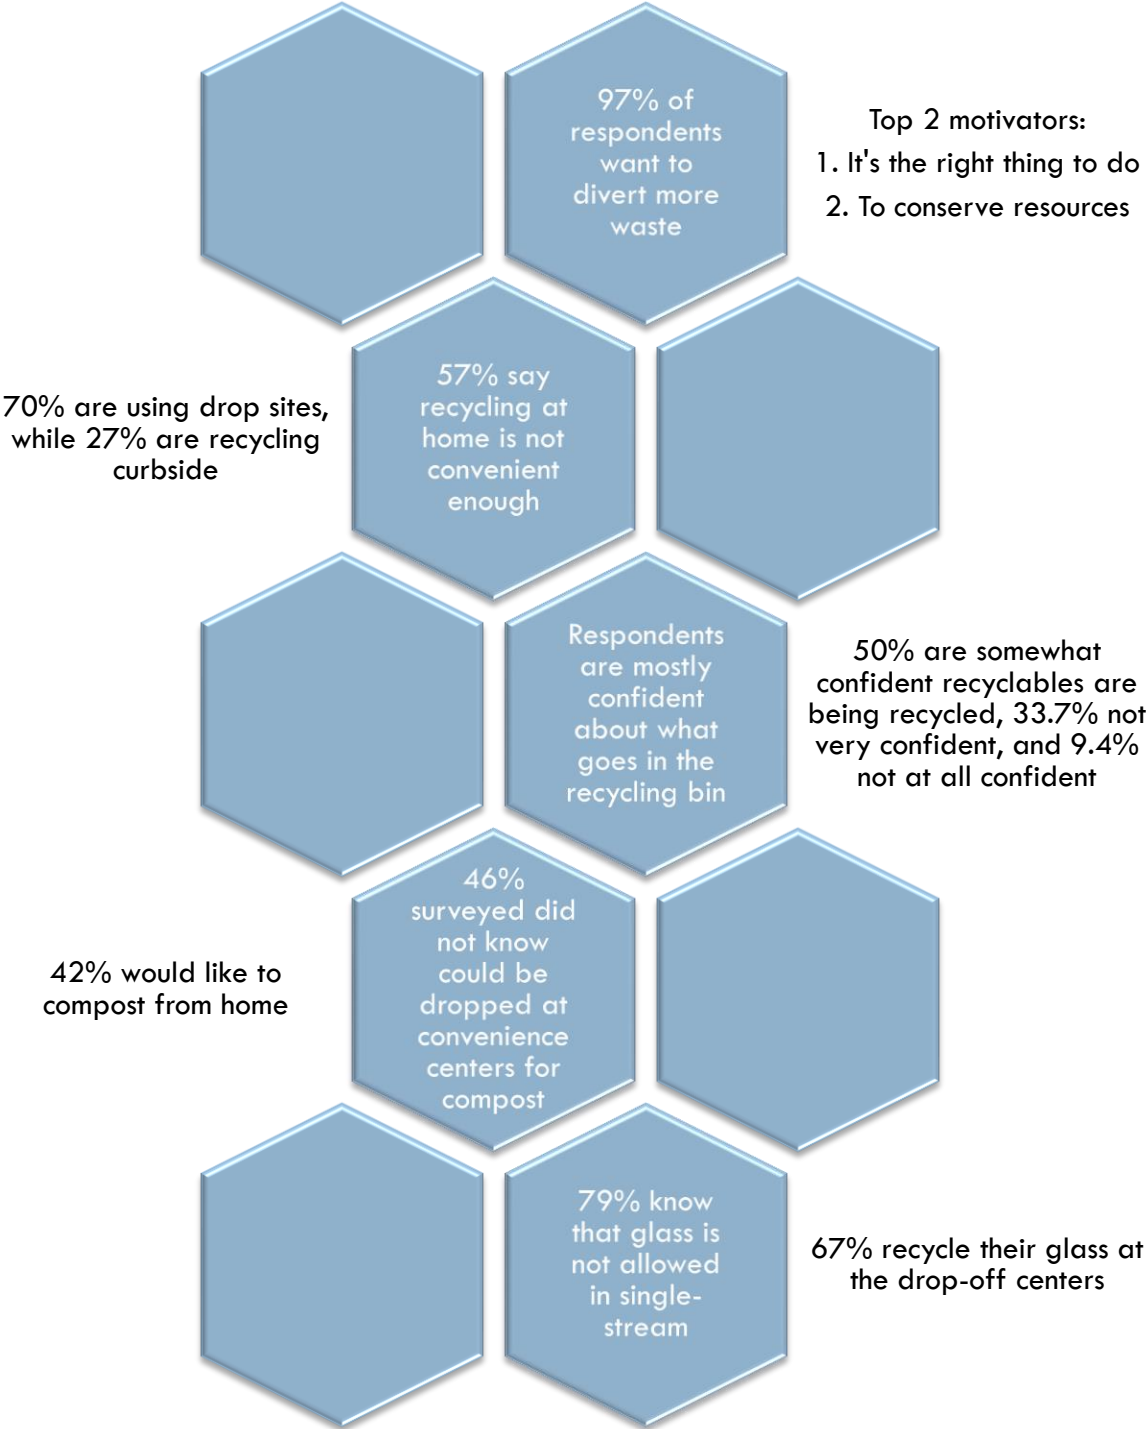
97% of respondents want to divert more waste

Top 2 motivators:
1. It's the right thing to do
2. To conserve resources

70% are using drop sites, while 27% are recycling curbside

57% say recycling at home is not convenient enough

Respondents are mostly confident about what goes in the recycling bin

50% are somewhat confident recyclables are being recycled, 33.7% not very confident, and 9.4% not at all confident

42% would like to compost from home

46% surveyed did not know could be dropped at convenience centers for compost

79% know that glass is not allowed in single-stream

67% recycle their glass at the drop-off centers